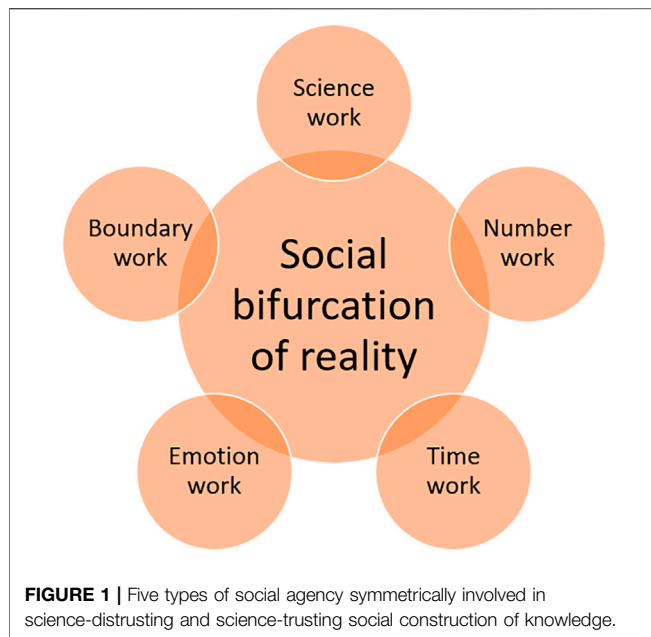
Science work

Boundary work

Social bifurcation of reality

Number work

Emotion work

Time work

**FIGURE 1 |** Five types of social agency symmetrically involved in science-distrusting and science-trusting social construction of knowledge.